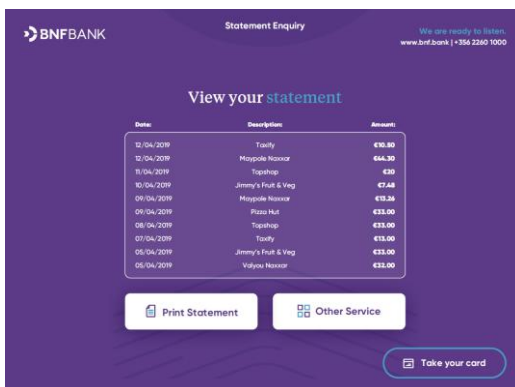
BNFBANK

Statement Enquiry

We are ready to listen.
www.bnf.bank | +356 2260 1000

View your statement

| Date: | Description: | Amount: |
|---|---|---|
| 12/04/2019 | Taxify | €10.50 |
| 12/04/2019 | Maypole Naxxar | €44.30 |
| 11/04/2019 | Topshop | €30 |
| 10/04/2019 | Jimmy's Fruit & Veg | €7.48 |
| 09/04/2019 | Maypole Naxxar | €13.26 |
| 09/04/2019 | Pizza Hut | €33.00 |
| 08/04/2019 | Topshop | €33.00 |
| 07/04/2019 | Taxify | €13.00 |
| 05/04/2019 | Jimmy's Fruit & Veg | €33.00 |
| 05/04/2019 | Valyou Naxxar | €32.00 |

Print Statement

Other Service

Take your card